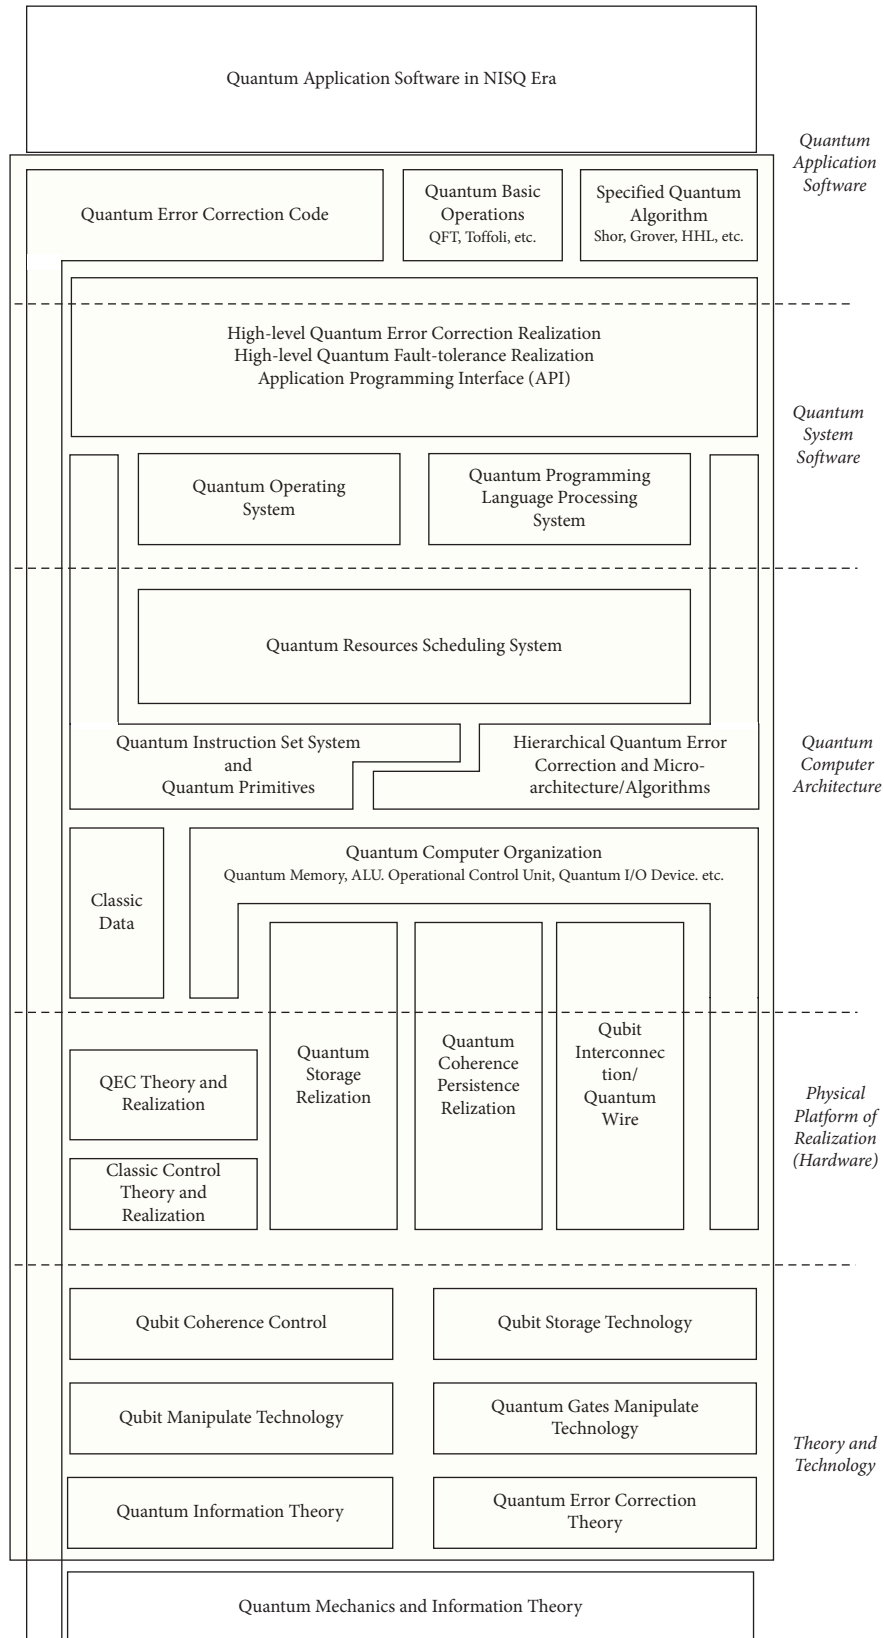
Quantum Application Software in NISQ Era

Quantum Application Software

Quantum Error Correction Code

Quantum Basic Operations
QFT, Toffoli, etc.

Specified Quantum Algorithm
Shor, Grover, HHL, etc.

High-level Quantum Error Correction Realization
High-level Quantum Fault-tolerance Realization
Application Programming Interface (API)

Quantum System Software

Quantum Operating System

Quantum Programming Language Processing System

Quantum Resources Scheduling System

Quantum Instruction Set System and Quantum Primitives

Hierarchical Quantum Error Correction and Microarchitecture/Algorithms

Quantum Computer Architecture

Classic Data

Quantum Computer Organization
Quantum Memory, ALU. Operational Control Unit, Quantum I/O Device. etc.

QEC Theory and Realization

Classic Control Theory and Realization

Quantum Storage Relization

Quantum Coherence Persistence Relization

Qubit Interconnec tion/ Quantum Wire

Physical Platform of Realization (Hardware)

Qubit Coherence Control

Qubit Storage Technology

Qubit Manipulate Technology

Quantum Gates Manipulate Technology

Theory and Technology

Quantum Information Theory

Quantum Error Correction Theory

Quantum Mechanics and Information Theory